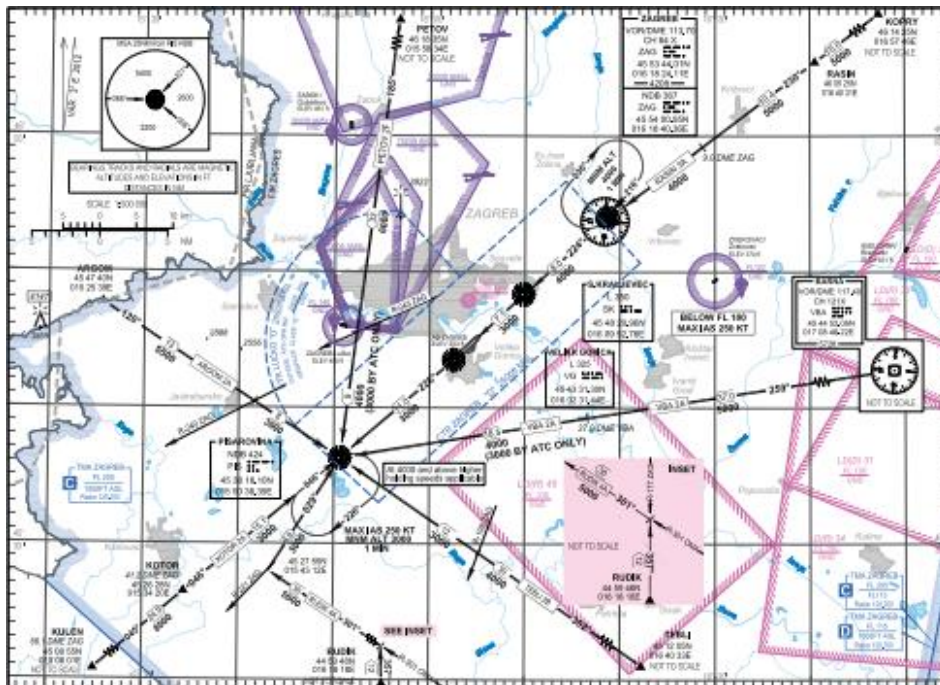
PETOV
45 10.85N
015 50.34E
NOT TO SCALE

ZAGREB
VOR/DME 113.70
CH 84 X
ZAG
45 53 44.01N
016 15 24.11E

NDB 357
ZAG
45 54 30.85N
016 10 40.30E

KORRY
45 14.25N
016 57.45E
NOT TO SCALE

RASIN
46 05.29N
016 40.21E

MSA ZAGREB NDB ZAG

BEARINGS TRACKS AND RADIALS ARE MAGNETIC
ALTITUDES AND ELEVATIONS IN FT
DISTANCES IN NM

SCALE 1:500 000

ZAGREB

MNM ALT

9.0 DME ZAG

ARGON
45 47.40N
016 25.38E

SKRAD
SKIPREVEC

BELOW FL 190
MAXIAS 250 KT

RASEN
VOR/DME 117.40
CH 121X
VBA
45 44 32.08N
017 08 48.22E

VELIKI GORICA
VG
45 43 31.39N
016 02 31.44E

5000 BY ATC ONLY

FIBAROVINA
NDB 424
PE
45 38 16.10N
015 10 38.30E

27.0 DME VBA

4000
(5000 BY ATC ONLY)

At 4000 (and above higher holding speeds applicable)

INSET

NOT TO SCALE

RUDIK
44 55.48N
016 16.15E

MAXIAS 250 KT
MNM ALT 3000
1 MIN

KOTOR
41 2 DME ZAG
015 33.42E

KULEN
66 DME ZAG
45 09.55N
016 08.07E

RUDIK
44 52.40N
016 43.32E

SEE INSET

TISAL
44 52.00N
016 43.32E
NOT TO SCALE

TMA ZAGREB
FL 205
1000FT ASL

NOT TO SCALE

120°
6000
235°
226°
259°
5000
4000